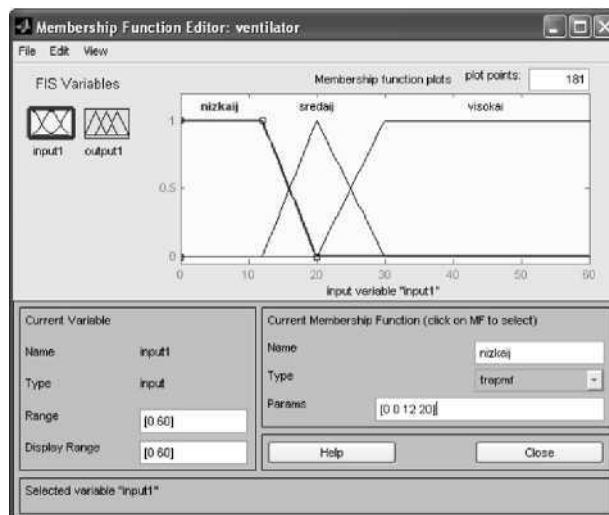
Membership Function Editor: ventilator

File Edit View

FIS Variables

input1 output1

Membership function plots plot points: 181

nizkaij sredaij visokai

1

0.5

0

0 10 20 30 40 50 60

input variable "input1"

Current Variable

Name input1

Type input

Range [0 60]

Display Range [0 60]

Current Membership Function (click on MF to select)

Name nizkaij

Type trapmf

Params [0 0 12 20]

Help

Close

Selected variable "input1"